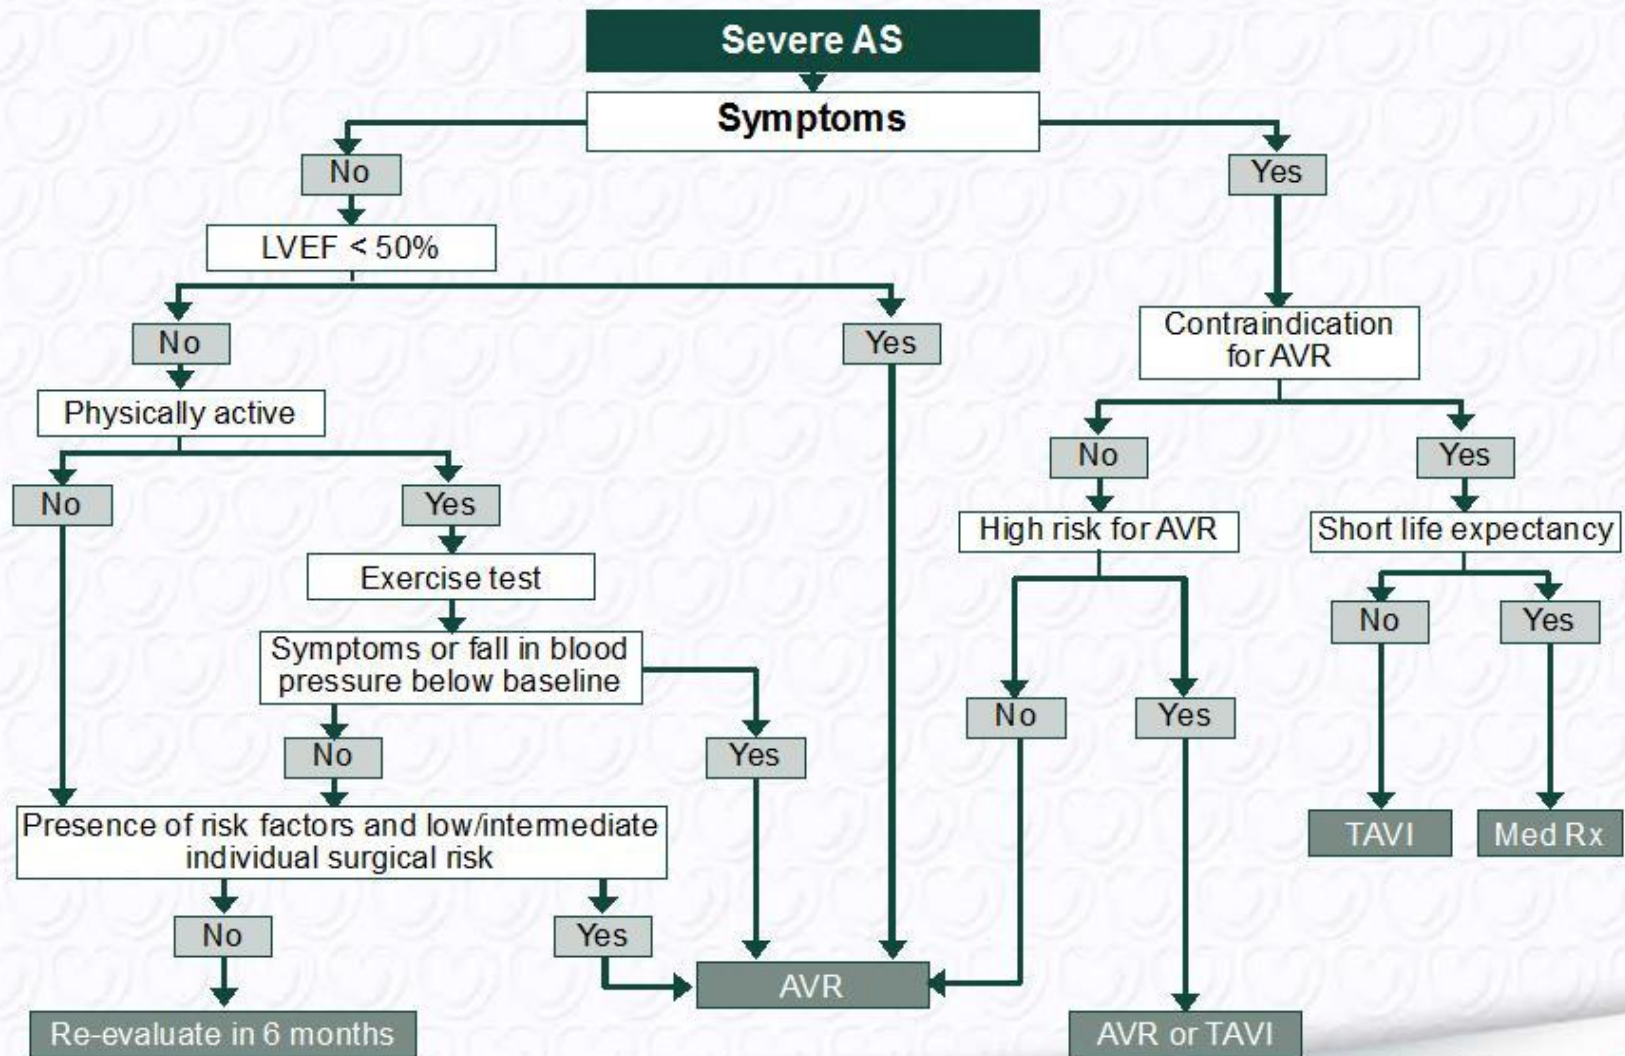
Severe AS

Symptoms

No

Yes

LVEF < 50%

No

Yes

Physically active

No

Yes

Exercise test

Symptoms or fall in blood pressure below baseline

No

Yes

Presence of risk factors and low/intermediate individual surgical risk

No

Yes

Re-evaluate in 6 months

AVR

Contraindication for AVR

No

Yes

High risk for AVR

No

Yes

AVR or TAVI

Short life expectancy

No

Yes

TAVI

Med Rx